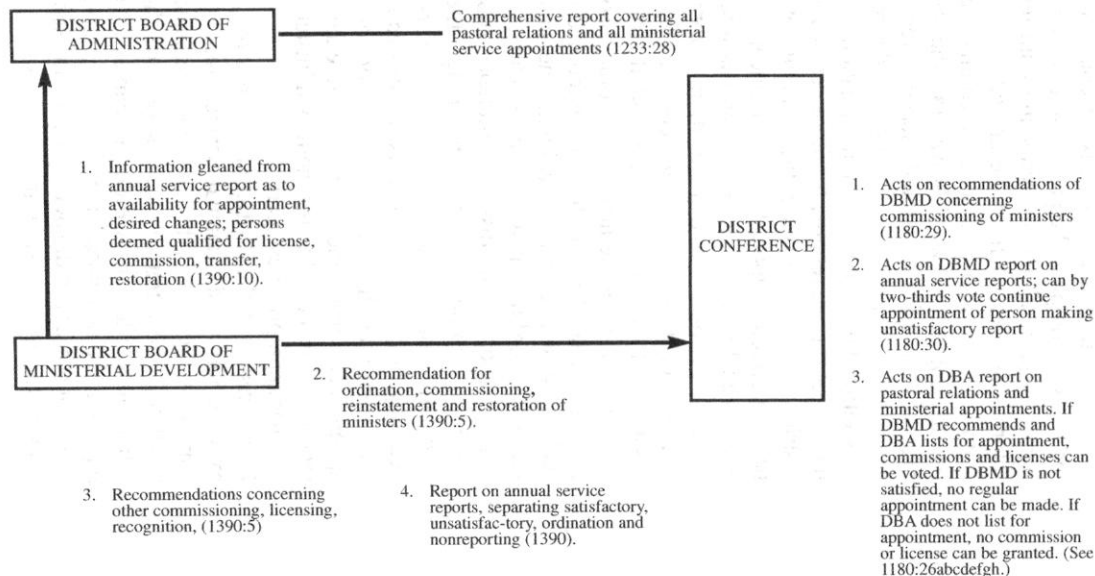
DISTRICT BOARD OF ADMINISTRATION

Comprehensive report covering all pastoral relations and all ministerial service appointments (1233:28)

1. Information gleaned from annual service report as to availability for appointment, desired changes; persons deemed qualified for license, commission, transfer, restoration (1390:10).

DISTRICT CONFERENCE

1. Acts on recommendations of DBMD concerning commissioning of ministers (1180:29).

2. Acts on DBMD report on annual service reports; can by two-thirds vote continue appointment of person making unsatisfactory report (1180:30).

3. Acts on DBA report on pastoral relations and ministerial appointments. If DBMD recommends and DBA lists for appointment, commissions and licenses can be voted. If DBMD is not satisfied, no regular appointment can be made. If DBA does not list for appointment, no commission or license can be granted. (See 1180:26abcdefgh.)

DISTRICT BOARD OF MINISTERIAL DEVELOPMENT

2. Recommendation for ordination, commissioning, reinstatement and restoration of ministers (1390:5).

3. Recommendations concerning other commissioning, licensing, recognition, (1390:5)

4. Report on annual service reports, separating satisfactory, unsatisfac-tory, ordination and nonreporting (1390).